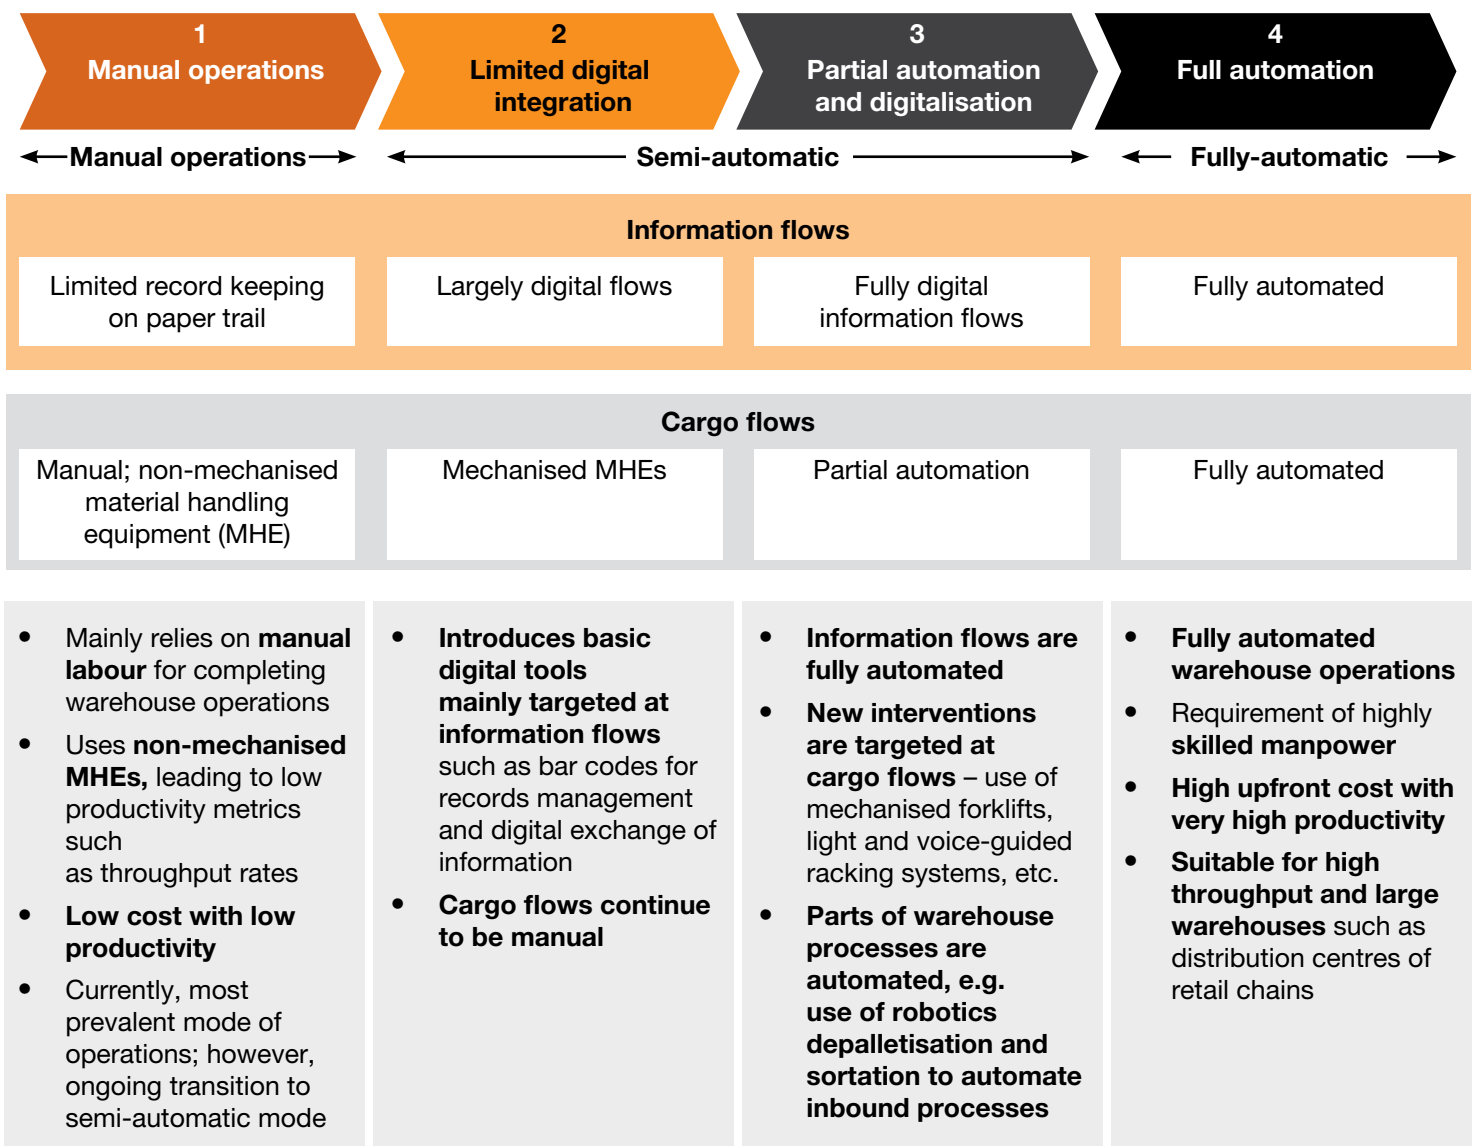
1
Manual operations

2
Limited digital integration

3
Partial automation and digitalisation

4
Full automation

Manual operations

Semi-automatic

Fully-automatic

Information flows

| Limited record keeping on paper trail | Largely digital flows | Fully digital information flows | Fully automated |
|---|---|---|---|

Cargo flows

| Manual; non-mechanised material handling equipment (MHE) | Mechanised MHEs | Partial automation | Fully automated |
|---|---|---|---|

- Mainly relies on manual labour for completing warehouse operations
- Uses non-mechanised MHEs, leading to low productivity metrics such as throughput rates
- Low cost with low productivity
- Currently, most prevalent mode of operations; however, ongoing transition to semi-automatic mode

- Introduces basic digital tools mainly targeted at information flows such as bar codes for records management and digital exchange of information
- Cargo flows continue to be manual

- Information flows are fully automated
- New interventions are targeted at cargo flows – use of mechanised forklifts, light and voice-guided racking systems, etc.
- Parts of warehouse processes are automated, e.g. use of robotics depalletisation and sortation to automate inbound processes

- Fully automated warehouse operations
- Requirement of highly skilled manpower
- High upfront cost with very high productivity
- Suitable for high throughput and large warehouses such as distribution centres of retail chains